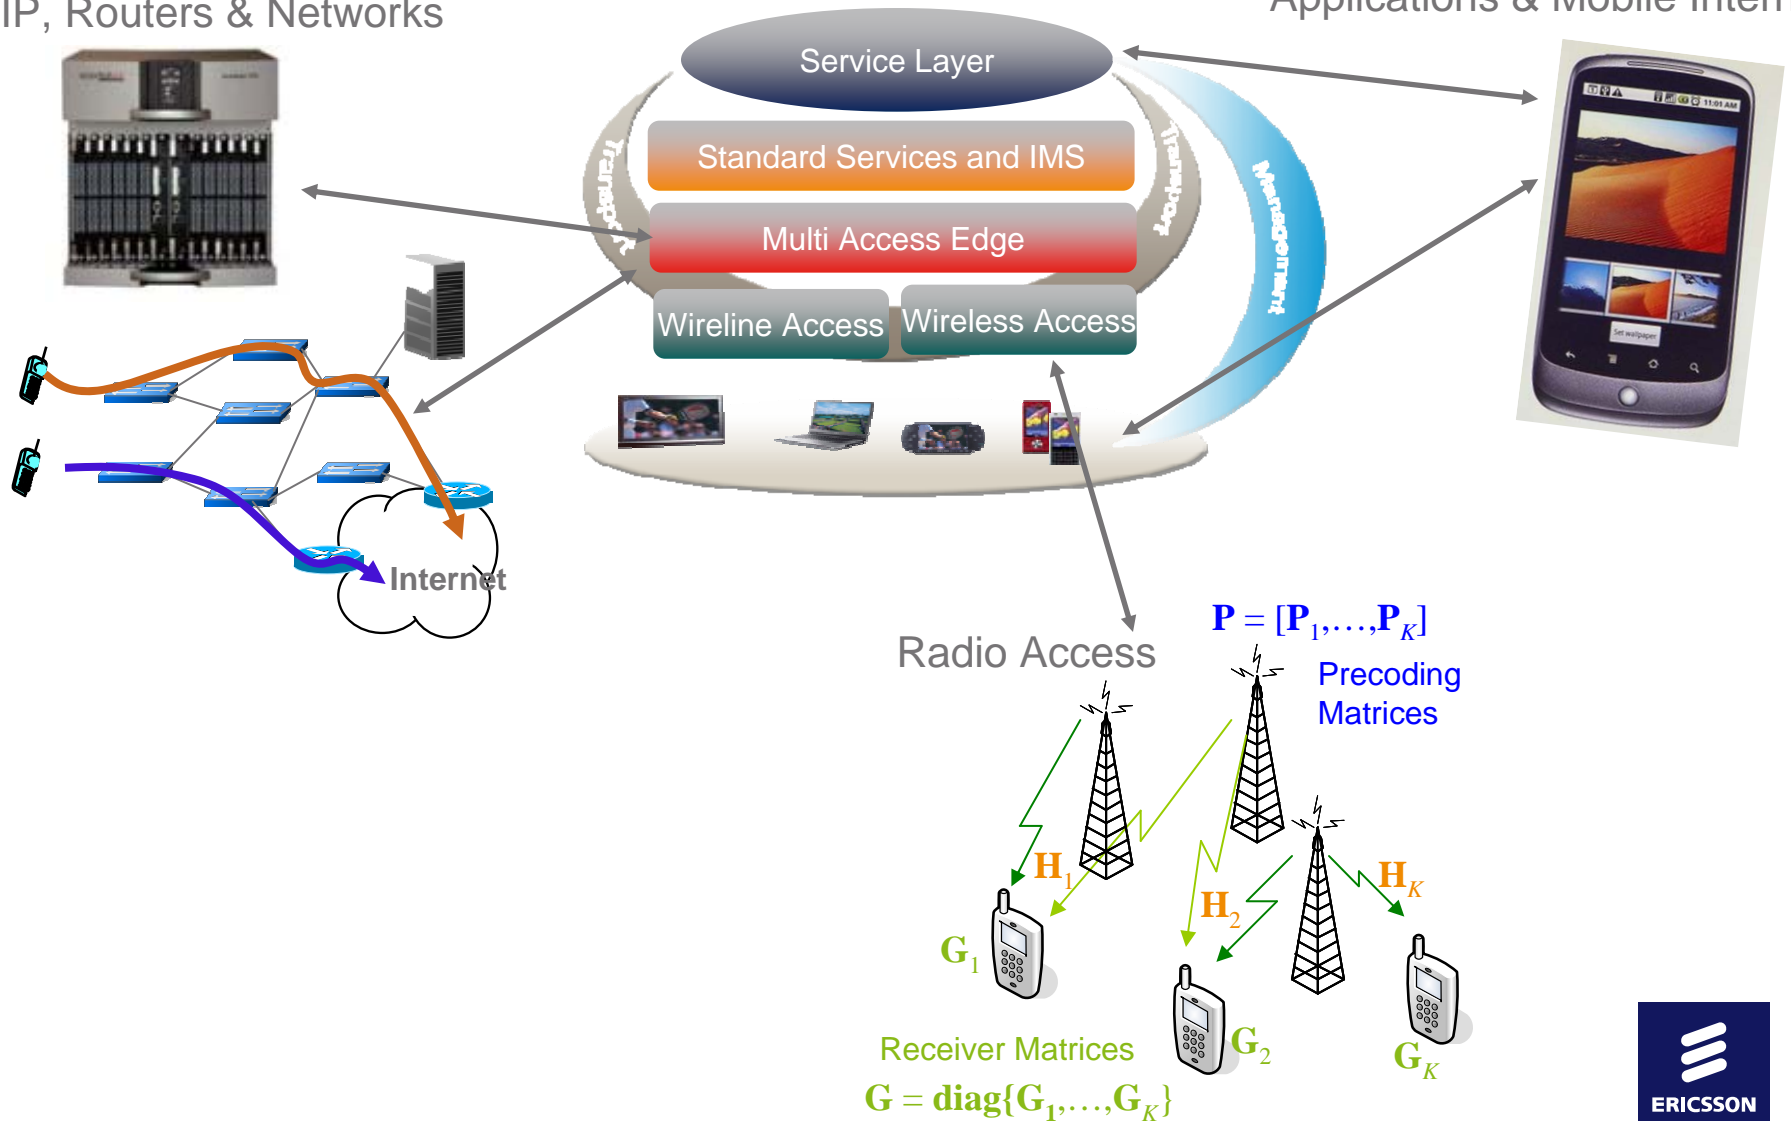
IP, Routers & Networks

Applications & Mobile Intern

Service Layer

Standard Services and IMS

Multi Access Edge

Wireline Access

Wireless Access

Transport

Transport

Management

Internet

Radio Access

$\mathbf{P} = [\mathbf{P}_1, \ldots, \mathbf{P}_K]$

Precoding Matrices

$\mathbf{H}_1$

$\mathbf{H}_2$

$\mathbf{H}_K$

$\mathbf{G}_1$

$\mathbf{G}_2$

$\mathbf{G}_K$

Receiver Matrices

$\mathbf{G} = \text{diag}\{\mathbf{G}_1, \ldots, \mathbf{G}_K\}$

ERICSSON